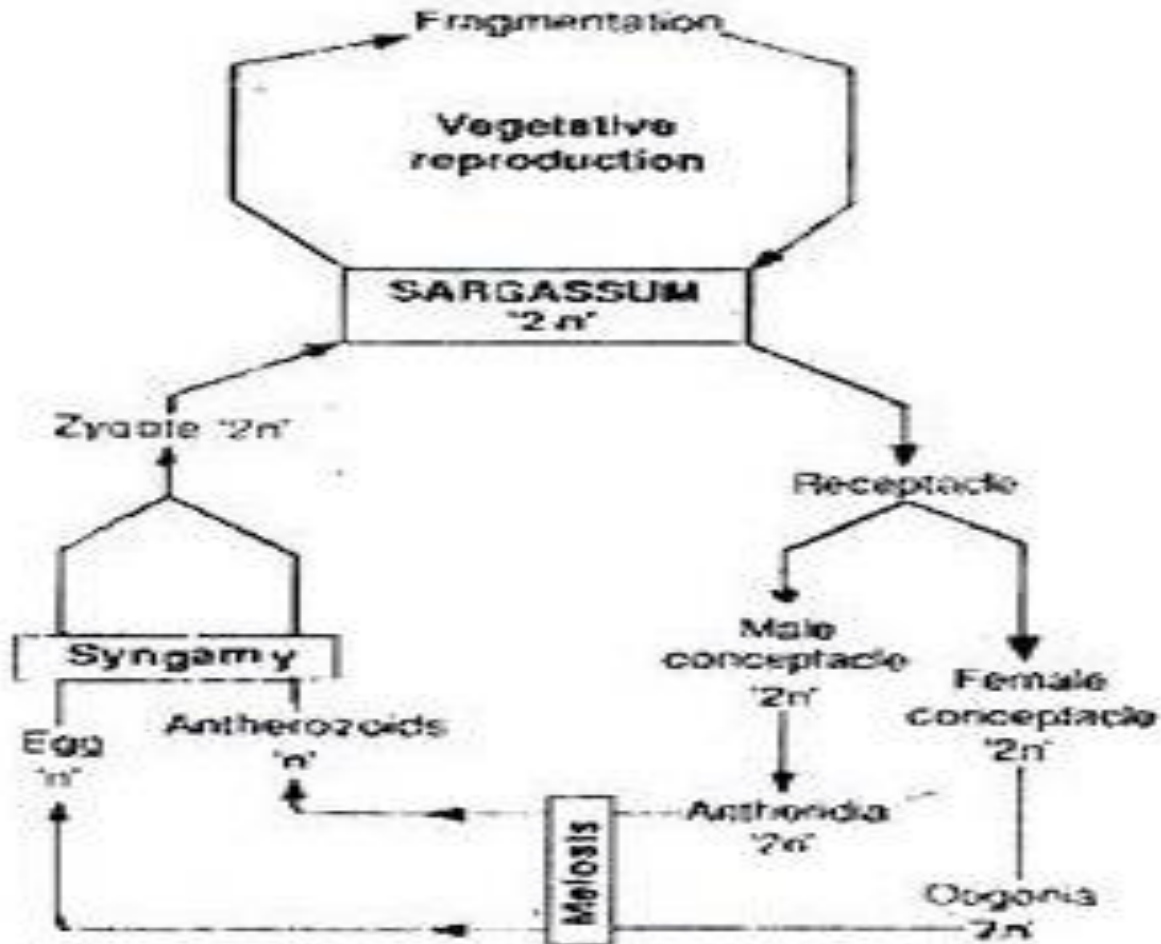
Fragmentation

Vegetative reproduction

SARGASSUM '2n'

Zygote '2n'

Receptacle

Male conceptacle '2n'

Female conceptacle '2n'

Syngamy

Egg 'n'

Antherozoids 'n'

Meiosis

Antheridia '2n'

Oogonia '2n'